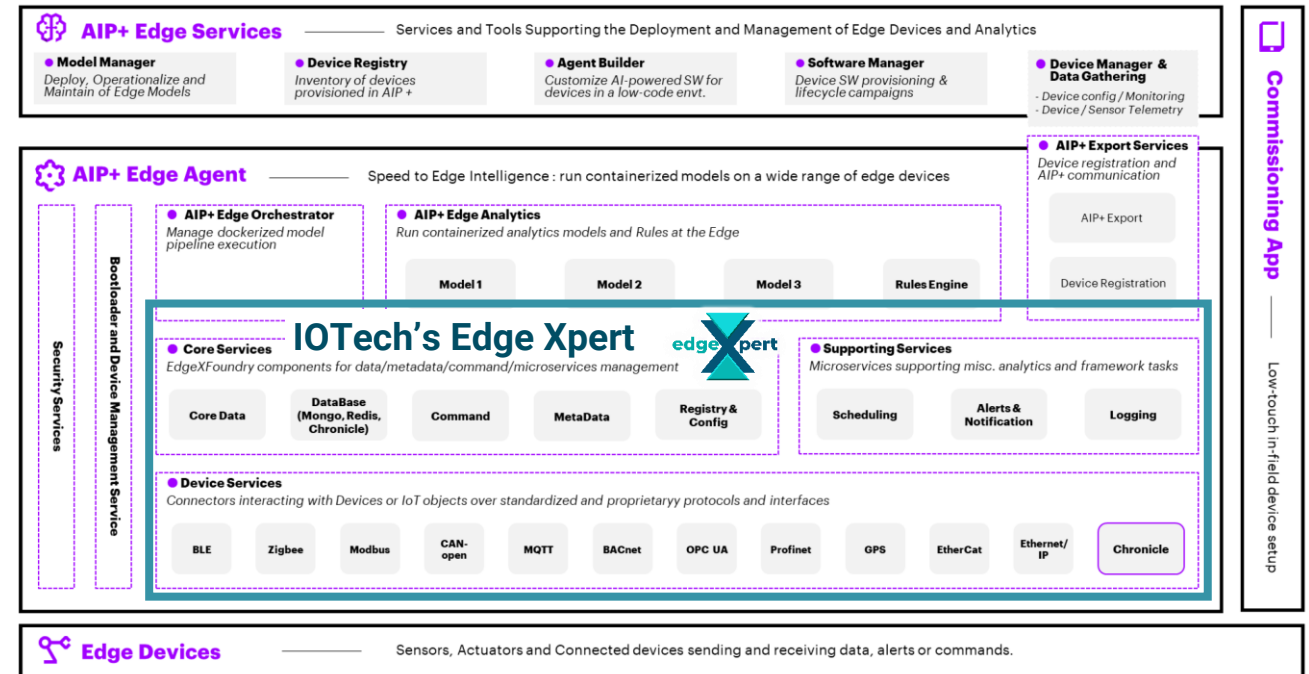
AIP+ Edge Services — Services and Tools Supporting the Deployment and Management of Edge Devices and Analytics

Model Manager
Deploy, Operationalize and Maintain of Edge Models

Device Registry
Inventory of devices provisioned in AIP +

Agent Builder
Customize AI-powered SW for devices in a low-code envt.

Software Manager
Device SW provisioning & lifecycle campaigns

Device Manager & Data Gathering
- Device config / Monitoring
- Device / Sensor Telemetry

Commissioning App — Low-touch in-field device setup

AIP+ Export Services
Device registration and AIP+ communication
AIP+ Export
Device Registration

AIP+ Edge Agent — Speed to Edge Intelligence : run containerized models on a wide range of edge devices

Security Services

Bootloader and Device Management Service

AIP+ Edge Orchestrator
Manage dockerized model pipeline execution

AIP+ Edge Analytics
Run containerized analytics models and Rules at the Edge
Model 1
Model 2
Model 3
Rules Engine

IOTech's Edge Xpert
edgeXpert

Core Services
EdgeXFoundry components for data/metadata/command/microservices management
Core Data
DataBase (Mongo, Redis, Chronicle)
Command
MetaData
Registry & Config

Supporting Services
Microservices supporting misc. analytics and framework tasks
Scheduling
Alerts & Notification
Logging

Device Services
Connectors interacting with Devices or IoT objects over standardized and proprietaryy protocols and interfaces
BLE
Zigbee
Modbus
CAN-open
MQTT
BACnet
OPC UA
Profinet
GPS
EtherCat
Ethernet/IP
Chronicle

Edge Devices — Sensors, Actuators and Connected devices sending and receiving data, alerts or commands.